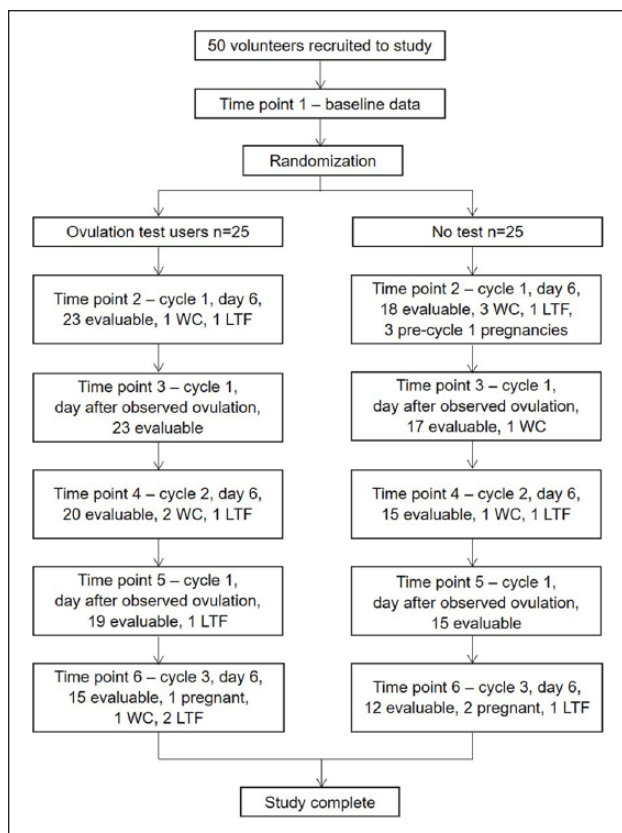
50 volunteers recruited to study

Time point 1 – baseline data

Randomization

Ovulation test users n=25

Time point 2 – cycle 1, day 6, 23 evaluable, 1 WC, 1 LTF

Time point 3 – cycle 1, day after observed ovulation, 23 evaluable

Time point 4 – cycle 2, day 6, 20 evaluable, 2 WC, 1 LTF

Time point 5 – cycle 1, day after observed ovulation, 19 evaluable, 1 LTF

Time point 6 – cycle 3, day 6, 15 evaluable, 1 pregnant, 1 WC, 2 LTF

No test n=25

Time point 2 – cycle 1, day 6, 18 evaluable, 3 WC, 1 LTF, 3 pre-cycle 1 pregnancies

Time point 3 – cycle 1, day after observed ovulation, 17 evaluable, 1 WC

Time point 4 – cycle 2, day 6, 15 evaluable, 1 WC, 1 LTF

Time point 5 – cycle 1, day after observed ovulation, 15 evaluable

Time point 6 – cycle 3, day 6, 12 evaluable, 2 pregnant, 1 LTF

Study complete